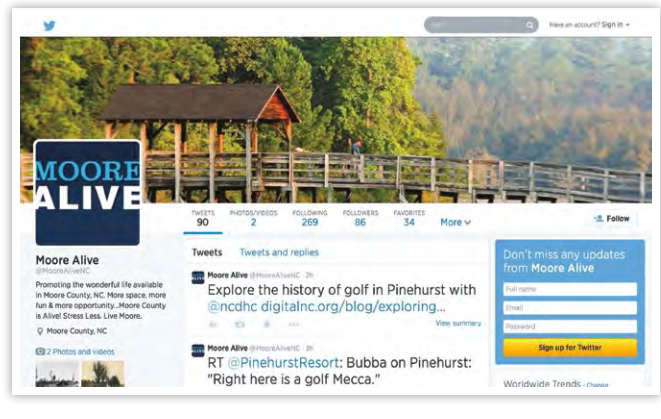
Have an account? Sign in

MOORE ALIVE

TWEETS 90 PHOTOS/VIDEOS 2 FOLLOWING 269 FOLLOWERS 86 FAVORITES 34 More

Follow

Moore Alive
@MooreAliveNC

Promoting the wonderful life available in Moore County, NC. More space, more fun & more opportunity...Moore County is Alive! Stress Less. Live Moore.

Moore County, NC

2 Photos and videos

Tweets Tweets and replies

Moore Alive @MooreAliveNC · 2h
Explore the history of golf in Pinehurst with @ncdhc digitalnc.org/blog/exploring...

View summary

Moore Alive @MooreAliveNC · 3h
RT @PinehurstResort: Bubba on Pinehurst: "Right here is a golf Mecca."

Don't miss any updates from Moore Alive

Full name
Email
Password

Sign up for Twitter

Worldwide Trends · Change